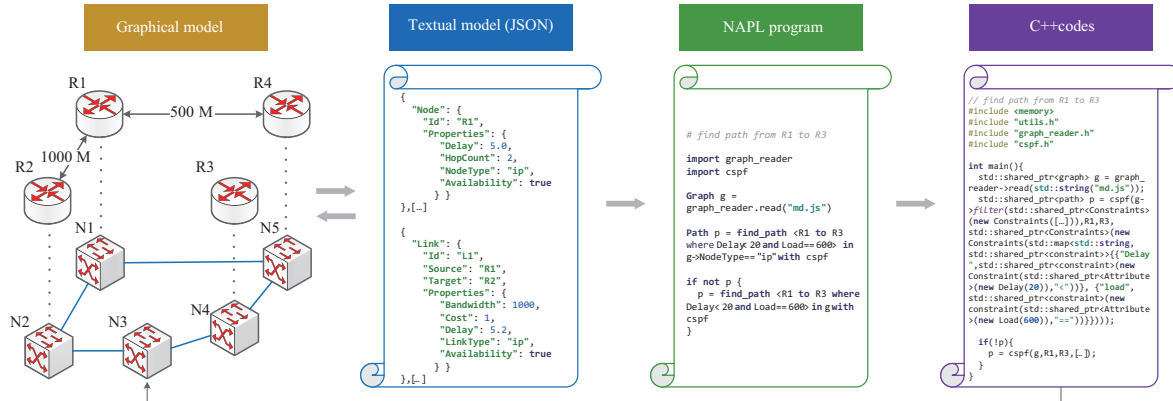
Graphical model

R1
R4
500 M
1000 M
R2
R3
N1
N5
N4
N2
N3

Textual model (JSON)

{
  "Node": {
    "Id": "R1",
    "Properties": {
      "Delay": 5.0,
      "HopCount": 2,
      "NodeType": "ip",
      "Availability": true
    } }
},[…]

{
  "Link": {
    "Id": "L1",
    "Source": "R1",
    "Target": "R2",
    "Properties": {
      "Bandwidth": 1000,
      "Cost": 1,
      "Delay": 5.2,
      "LinkType": "ip",
      "Availability": true
    } }
},[…]

NAPL program

# find path from R1 to R3

import graph_reader
import cspf

Graph g =
graph_reader.read("md.js")

Path p = find_path <R1 to R3
where Delay< 20 and Load==600> in
g->NodeType=="ip" with cspf

if not p {
  p = find_path <R1 to R3 where
Delay< 20 and Load==600> in g with
cspf
}

C++codes

// find path from R1 to R3
#include <memory>
#include "utils.h"
#include "graph_reader.h"
#include "cspf.h"

int main(){
  std::shared_ptr<graph> g = graph_reader->read(std::string("md.js"));
  std::shared_ptr<path> p = cspf(g->filter(std::shared_ptr<Constraints>(new Constraints([…])),R1,R3,
std::shared_ptr<Constraints>(new Constraints(std::map<std::string, std::shared_ptr<constraint>>{{"Delay",std::shared_ptr<constraint>(new Constraint(std::shared_ptr<Attribute>(new Delay(20)),"<"))}, {"load", std::shared_ptr<constraint>(new constraint(std::shared_ptr<Attribute>(new Load(600)),"=="))}})));

  if(!p){
    p = cspf(g,R1,R3,[…]);
  }
}